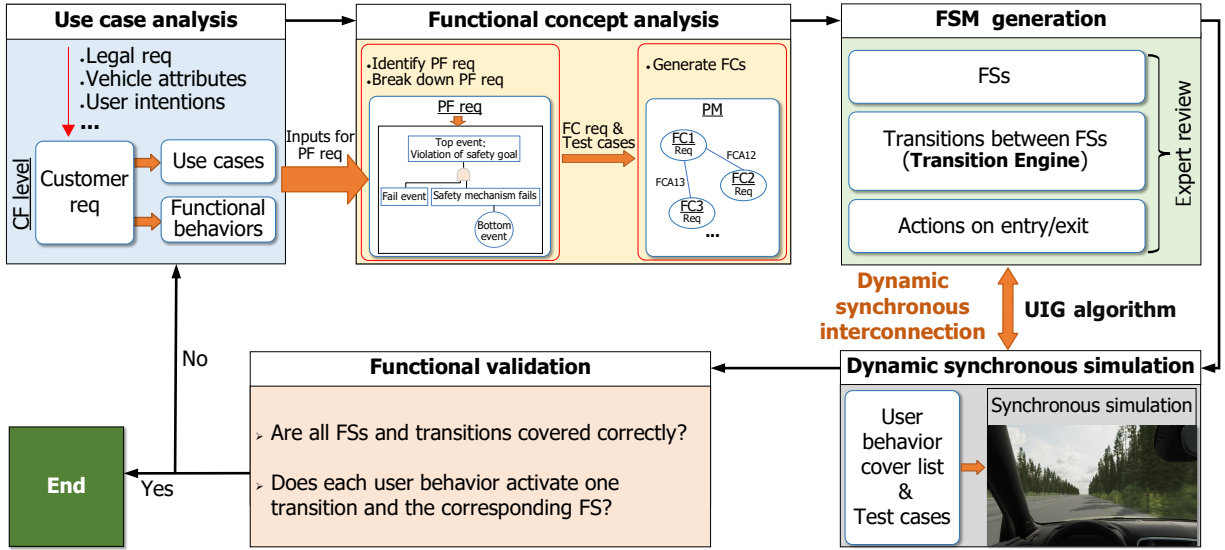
Use case analysis

Legal req
Vehicle attributes
User intentions
...

CF level

Customer req

Use cases

Functional behaviors

Inputs for PF req

Functional concept analysis

Identify PF req
Break down PF req

PF req

Top event: Violation of safety goal

Fail event

Safety mechanism fails

Bottom event

FC req & Test cases

Generate FCs

PM

FC1 Req

FCA12

FC2 Req

FCA13

FC3 Req

...

FSM generation

FSs

Transitions between FSs (Transition Engine)

Actions on entry/exit

Expert review

Dynamic synchronous interconnection

UIG algorithm

Dynamic synchronous simulation

User behavior cover list & Test cases

Synchronous simulation

Functional validation

Are all FSs and transitions covered correctly?

Does each user behavior activate one transition and the corresponding FS?

No

Yes

End